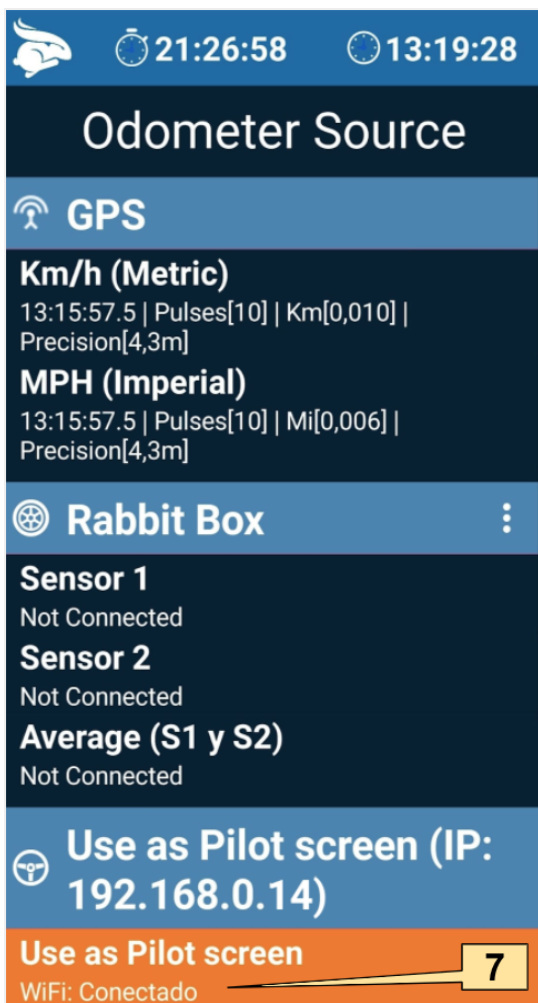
21:26:58 13:19:28

Odometer Source

GPS

Km/h (Metric)
13:15:57.5 | Pulses[10] | Km[0,010] | Precision[4,3m]

MPH (Imperial)
13:15:57.5 | Pulses[10] | Mi[0,006] | Precision[4,3m]

Rabbit Box

Sensor 1
Not Connected

Sensor 2
Not Connected

Average (S1 y S2)
Not Connected

Use as Pilot screen (IP: 192.168.0.14)

Use as Pilot screen
WiFi: Conectado

7